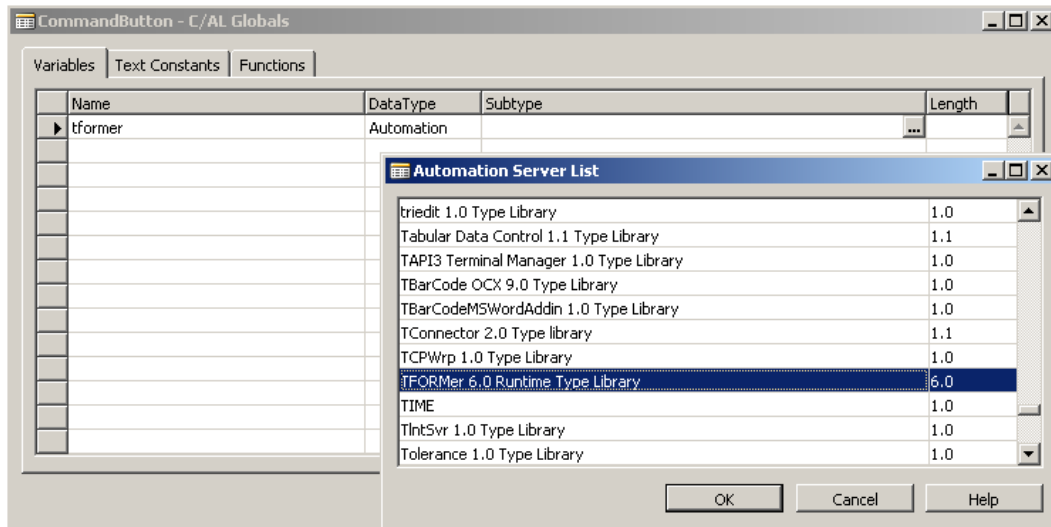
CommandButton - C/AL Globals

Variables | Text Constants | Functions

| Name | DataType | Subtype | Length |
|---|---|---|---|
| tformer | Automation | ... | |

Automation Server List

| | |
|---|---|
| triedit 1.0 Type Library | 1.0 |
| Tabular Data Control 1.1 Type Library | 1.1 |
| TAPI3 Terminal Manager 1.0 Type Library | 1.0 |
| TBarCode OCX 9.0 Type Library | 1.0 |
| TBarCodeMSWordAddin 1.0 Type Library | 1.0 |
| TConnector 2.0 Type library | 1.1 |
| TCPWrp 1.0 Type Library | 1.0 |
| TFORMer 6.0 Runtime Type Library | 6.0 |
| TIME | 1.0 |
| TlntSvr 1.0 Type Library | 1.0 |
| Tolerance 1.0 Type Library | 1.0 |

OK | Cancel | Help